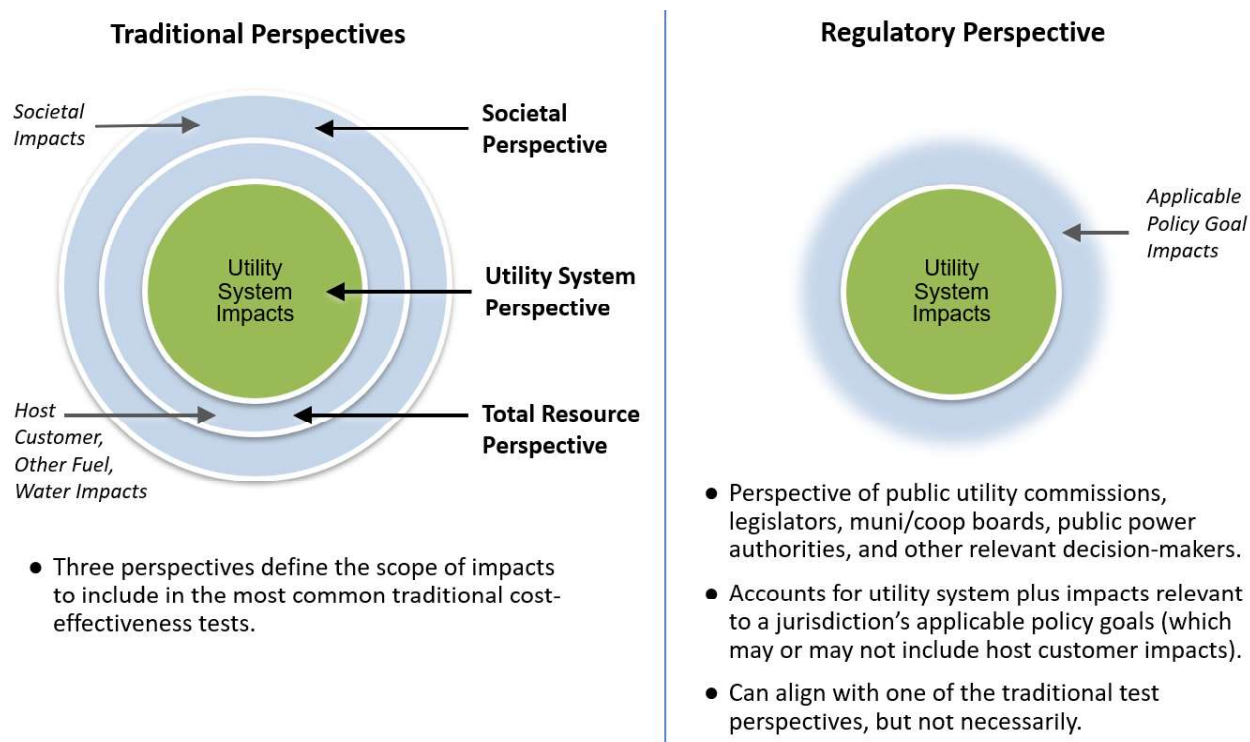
Traditional Perspectives

Societal Impacts

Societal Perspective

Utility System Impacts

Utility System Perspective

Host Customer, Other Fuel, Water Impacts

Total Resource Perspective

• Three perspectives define the scope of impacts to include in the most common traditional cost-effectiveness tests.

Regulatory Perspective

Applicable Policy Goal Impacts

Utility System Impacts

• Perspective of public utility commissions, legislators, muni/coop boards, public power authorities, and other relevant decision-makers.

• Accounts for utility system plus impacts relevant to a jurisdiction's applicable policy goals (which may or may not include host customer impacts).

• Can align with one of the traditional test perspectives, but not necessarily.